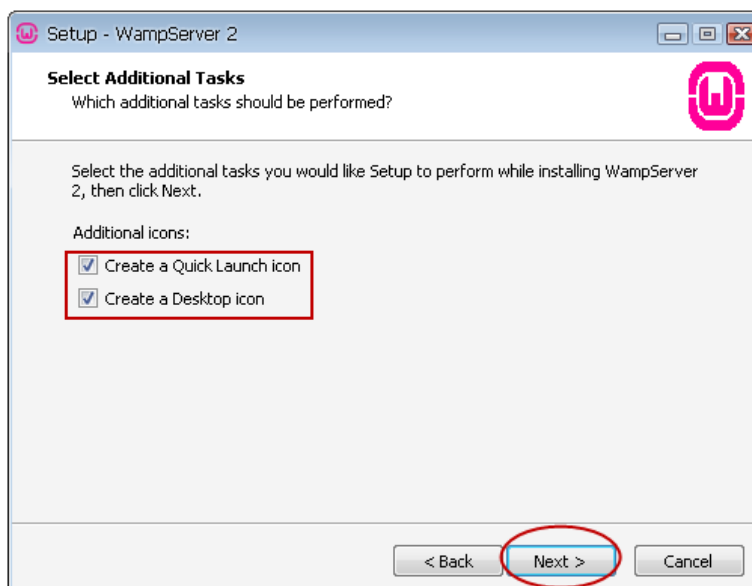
Setup - WampServer 2

Select Additional Tasks
Which additional tasks should be performed?

Select the additional tasks you would like Setup to perform while installing WampServer 2, then click Next.

Additional icons:

Create a Quick Launch icon

Create a Desktop icon

< Back
Next >
Cancel